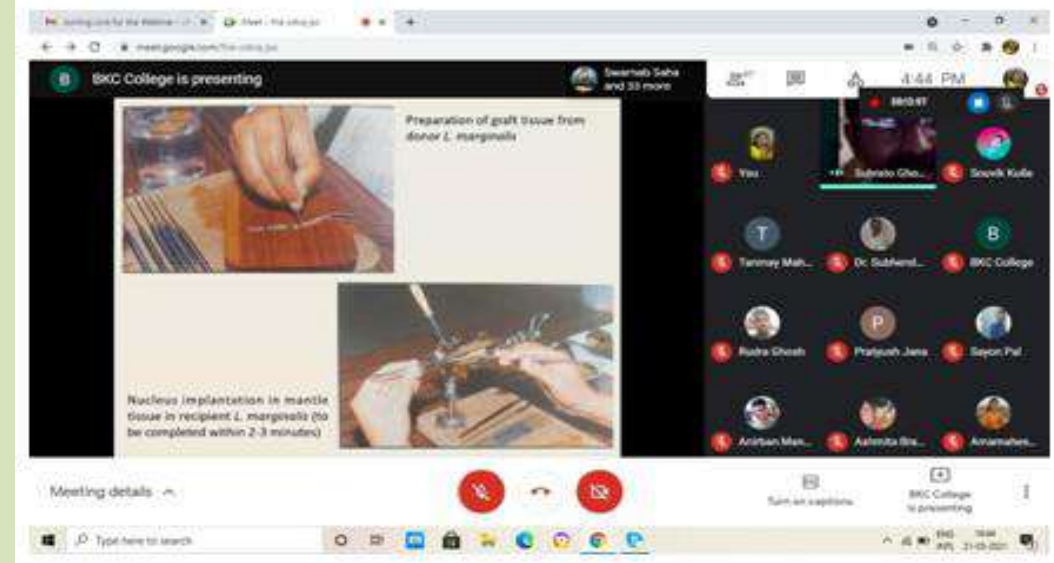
Joining Link for the Webinar - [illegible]
Meet - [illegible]
meet.google.com/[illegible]

B BKC College is presenting

Swarnab Saha and 33 more

4:44 PM

Preparation of graft tissue from donor L. marginalis

Nucleus implantation in mantle tissue in recipient L. marginalis (to be completed within 2-3 minutes)

You
Subrato Gho...
Souvik Kulla
T Tanmay Mah...
Dr. Subhend...
B BKC College
Rudra Ghosh
P Pratyush Jana
Sayon Pal
Anirban Man...
Ashmita Bra...
Amarnahes...

Meeting details

Turn on captions

BKC College is presenting

Type here to search

ENG